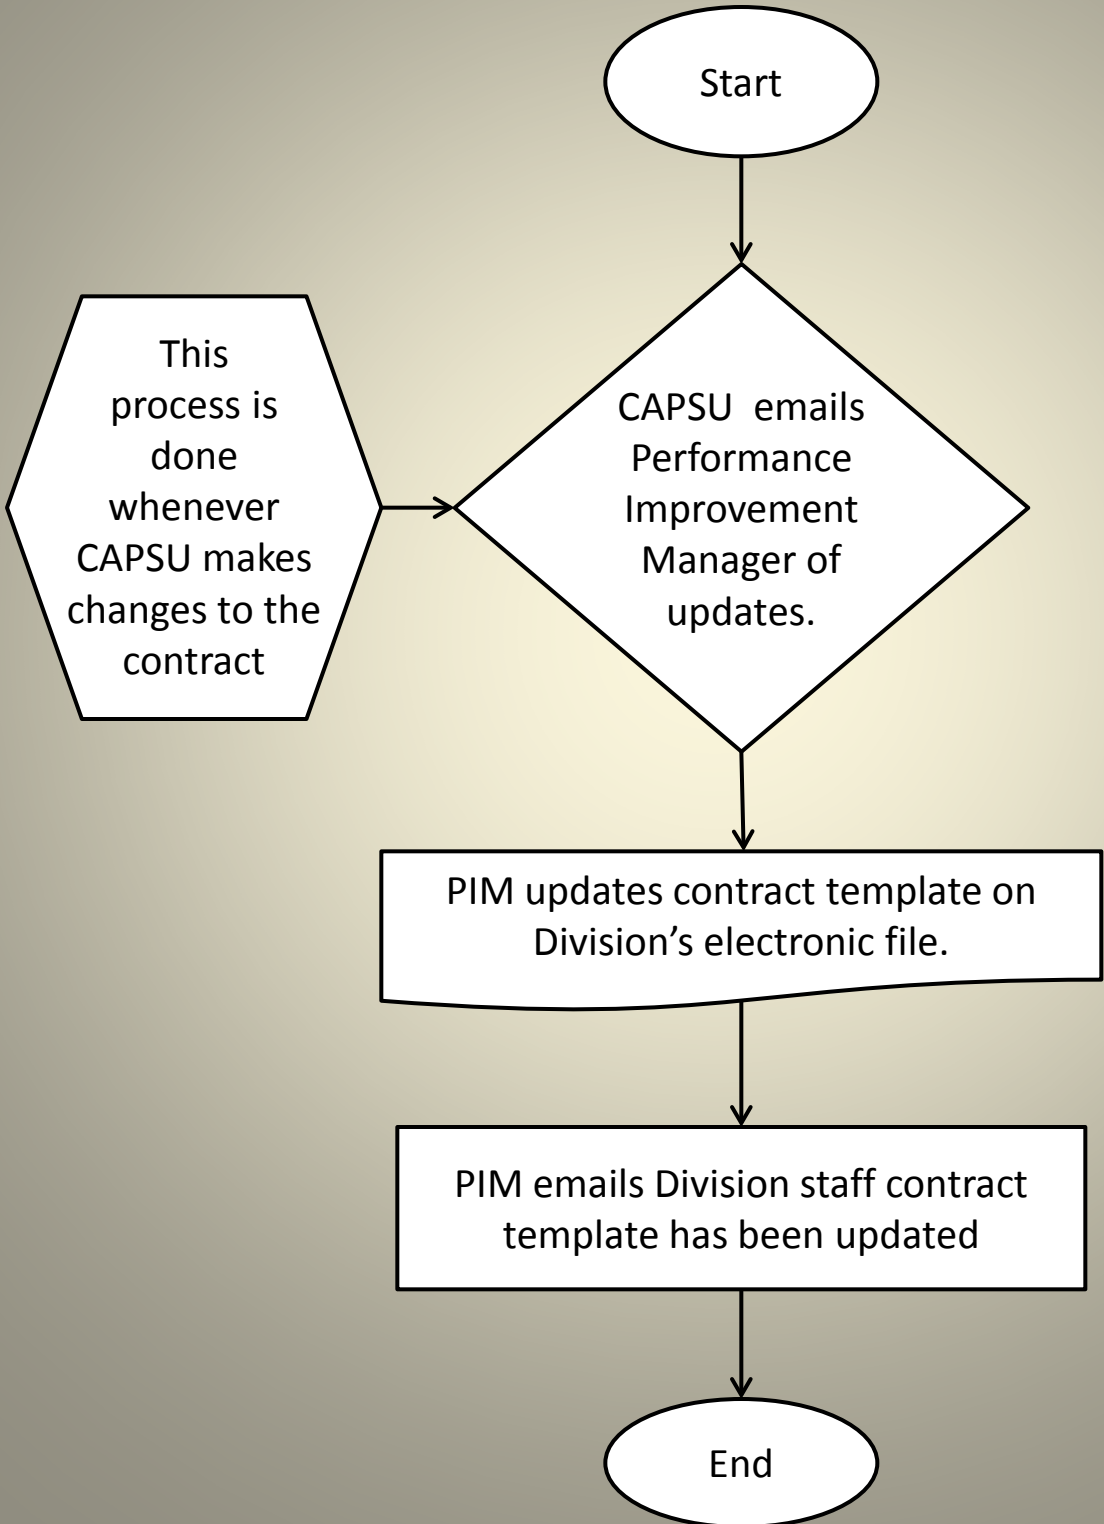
Start

This process is done whenever CAPSU makes changes to the contract

CAPSU emails Performance Improvement Manager of updates.

PIM updates contract template on Division’s electronic file.

PIM emails Division staff contract template has been updated

End